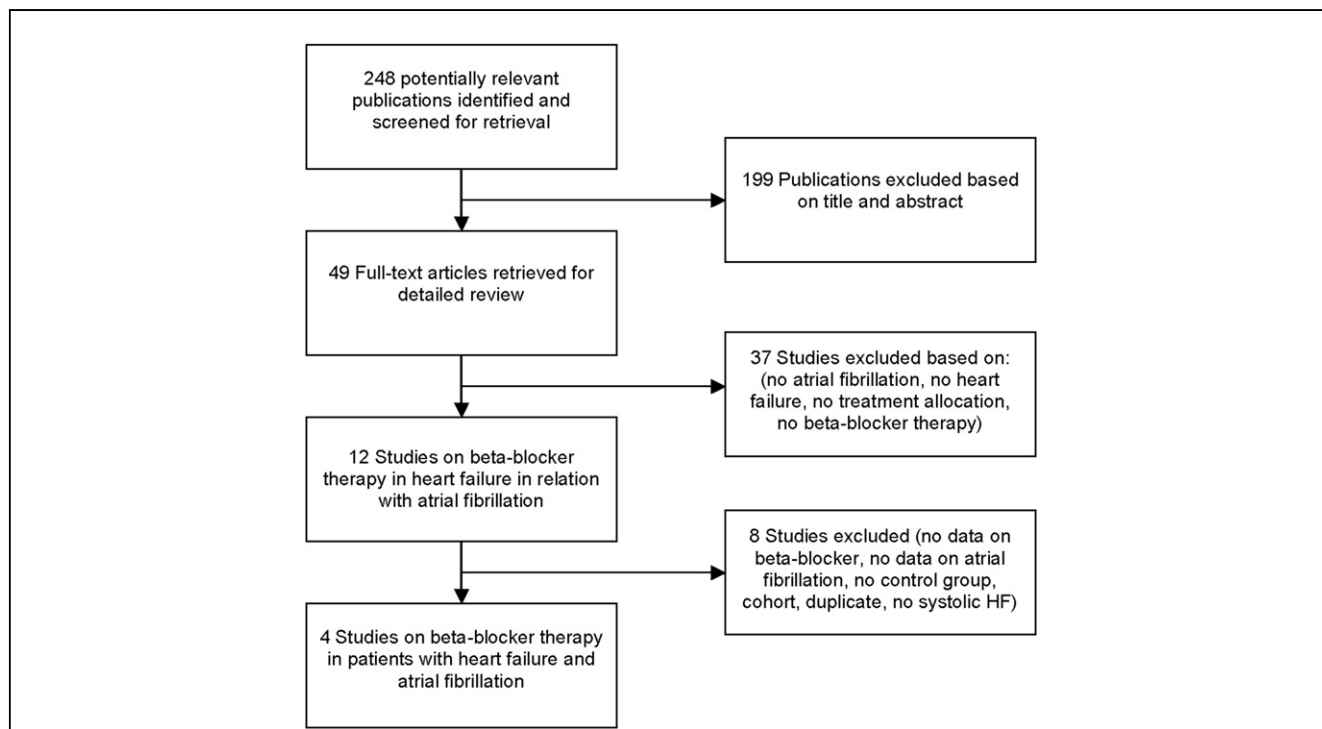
248 potentially relevant publications identified and screened for retrieval

199 Publications excluded based on title and abstract

49 Full-text articles retrieved for detailed review

37 Studies excluded based on: (no atrial fibrillation, no heart failure, no treatment allocation, no beta-blocker therapy)

12 Studies on beta-blocker therapy in heart failure in relation with atrial fibrillation

8 Studies excluded (no data on beta-blocker, no data on atrial fibrillation, no control group, cohort, duplicate, no systolic HF)

4 Studies on beta-blocker therapy in patients with heart failure and atrial fibrillation